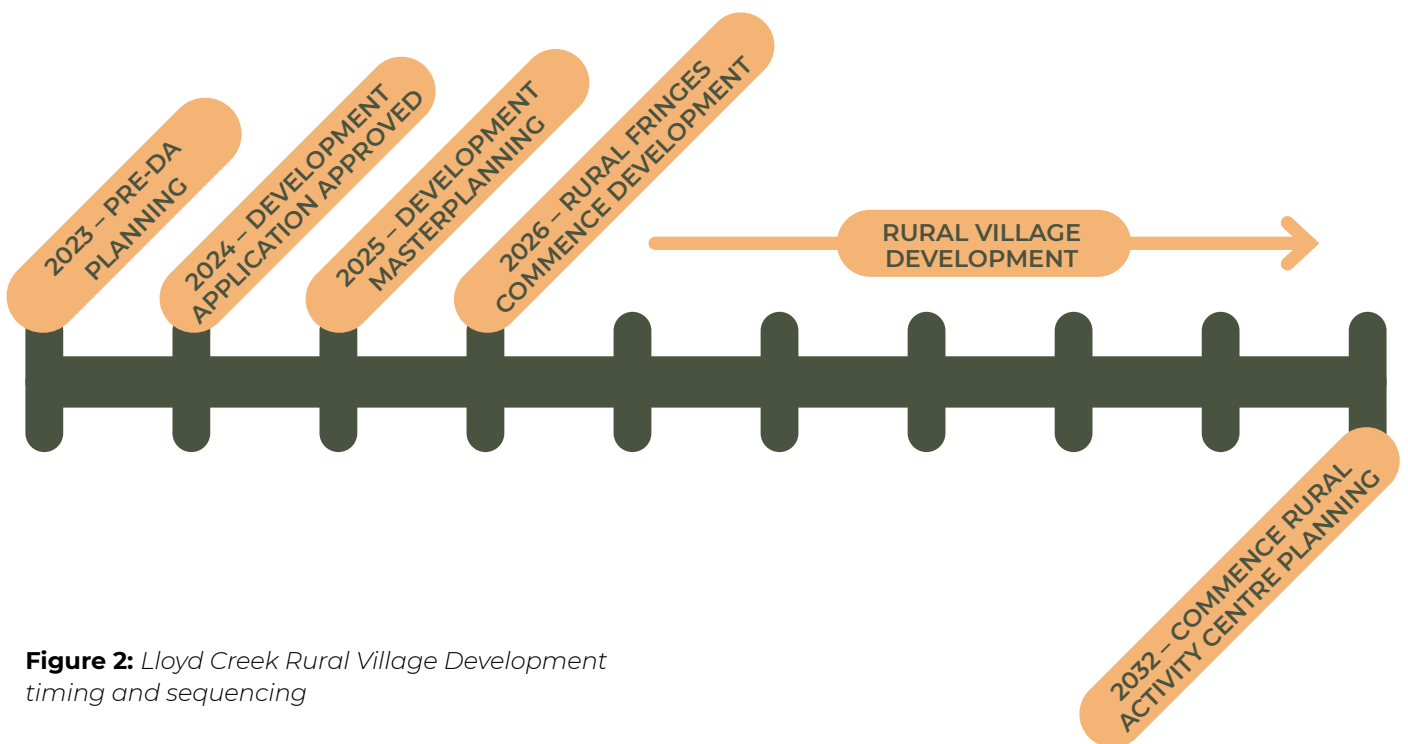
2023 – PRE-DA PLANNING

2024 – DEVELOPMENT APPLICATION APPROVED

2025 – DEVELOPMENT MASTERPLANNING

2026 – RURAL FRINGES COMMENCE DEVELOPMENT

RURAL VILLAGE DEVELOPMENT

2032 – COMMENCE RURAL ACTIVITY CENTRE PLANNING

**Figure 2:** *Lloyd Creek Rural Village Development timing and sequencing*